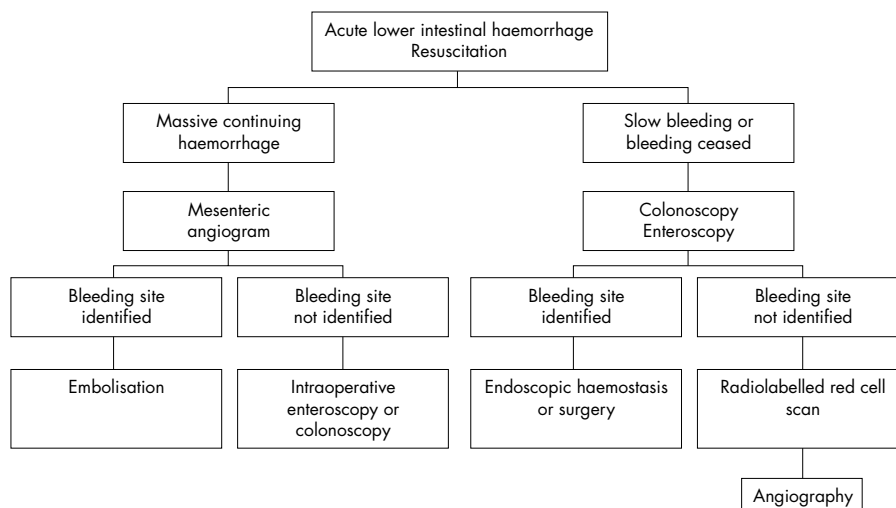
Acute lower intestinal haemorrhage
Resuscitation

Massive continuing haemorrhage

Mesenteric angiogram

Bleeding site identified

Embolisation

Bleeding site not identified

Intraoperative enteroscopy or colonoscopy

Slow bleeding or bleeding ceased

Colonoscopy
Enteroscopy

Bleeding site identified

Endoscopic haemostasis or surgery

Bleeding site not identified

Radiolabelled red cell scan

Angiography